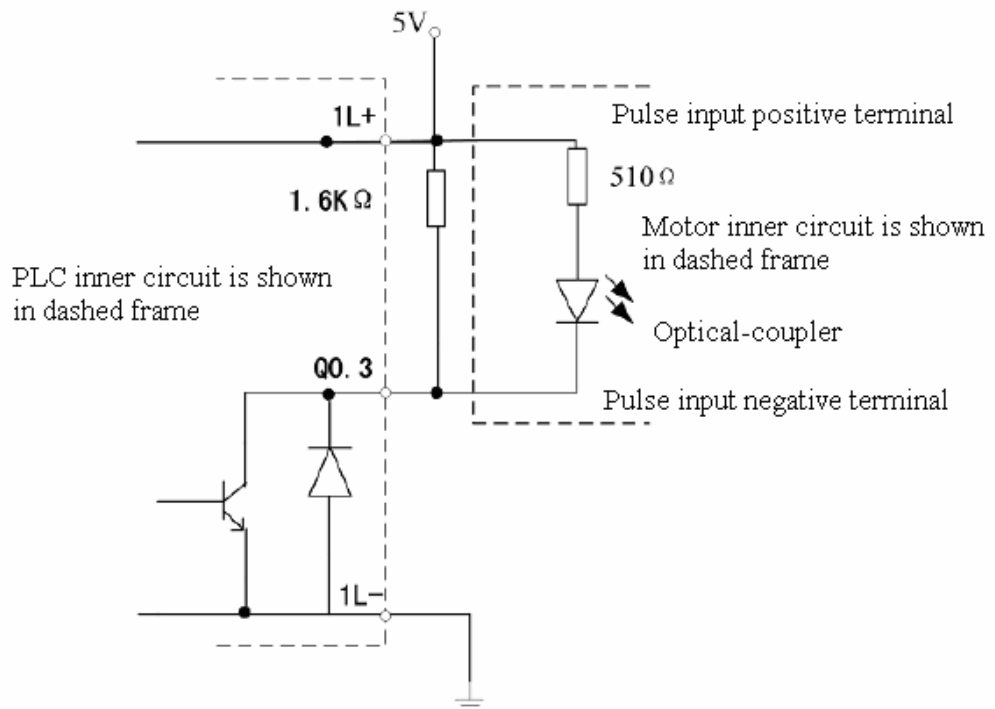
5V

1L+

Pulse input positive terminal

1. 6K Ω

510 Ω

Motor inner circuit is shown in dashed frame

PLC inner circuit is shown in dashed frame

Optical-coupler

Q0. 3

Pulse input negative terminal

1L-